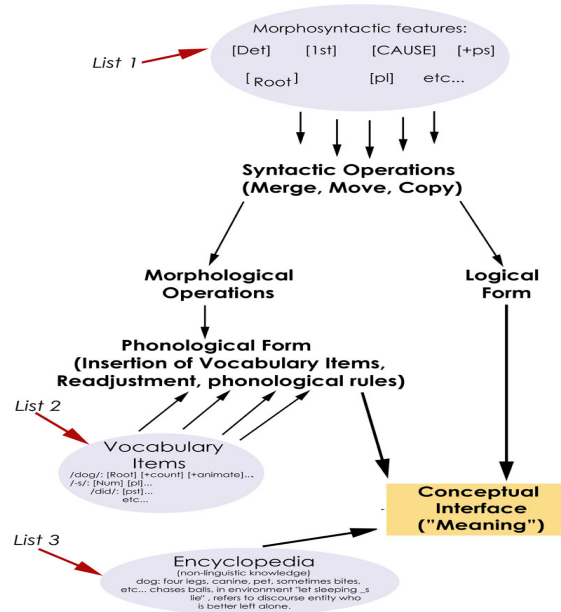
List 1

Morphosyntactic features:
[Det] [1st] [CAUSE] [+ps]
[Root] [pl] etc...

Syntactic Operations
(Merge, Move, Copy)

Morphological Operations

Logical Form

Phonological Form
(Insertion of Vocabulary Items, Readjustment, phonological rules)

List 2

Vocabulary Items
/dog/: [Root] [+count] [+animate]...
/-s/: [Num] [pl]...
/did/: [pst]...
etc...

Conceptual Interface ("Meaning")

List 3

Encyclopedia
(non-linguistic knowledge)
dog: four legs, canine, pet, sometimes bites, etc... chases balls, in environment "let sleeping _s lie", refers to discourse entity who is better left alone.